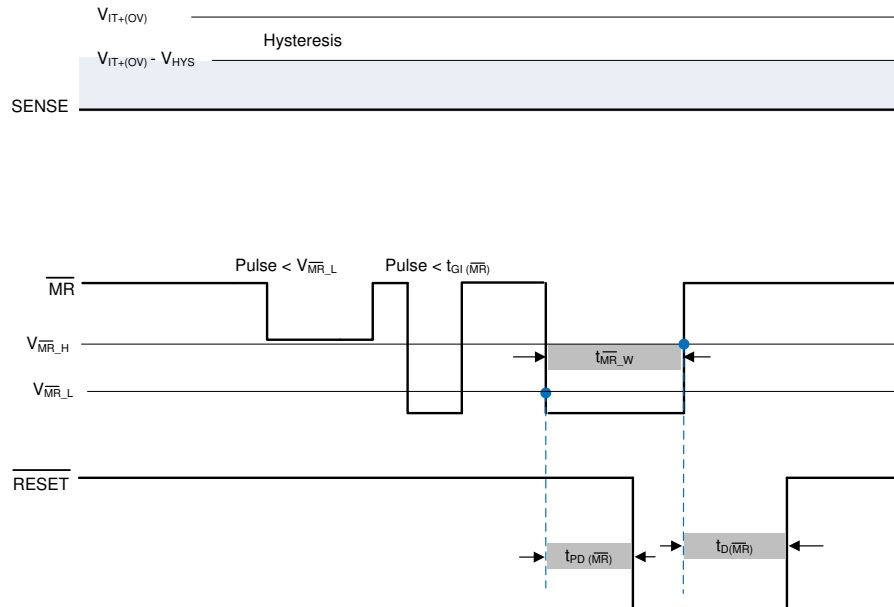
$V_{IT+(OV)}$

Hysteresis

$V_{IT+(OV)}$ - $V_{HYS}$

SENSE

Pulse < $V_{\overline{MR}\_L}$

Pulse < $t_{GI\ (\overline{MR})}$

$\overline{MR}$

$V_{\overline{MR}\_H}$

$t_{\overline{MR}\_W}$

$V_{\overline{MR}\_L}$

$\overline{RESET}$

$t_{PD\ (\overline{MR})}$

$t_{D(\overline{MR})}$